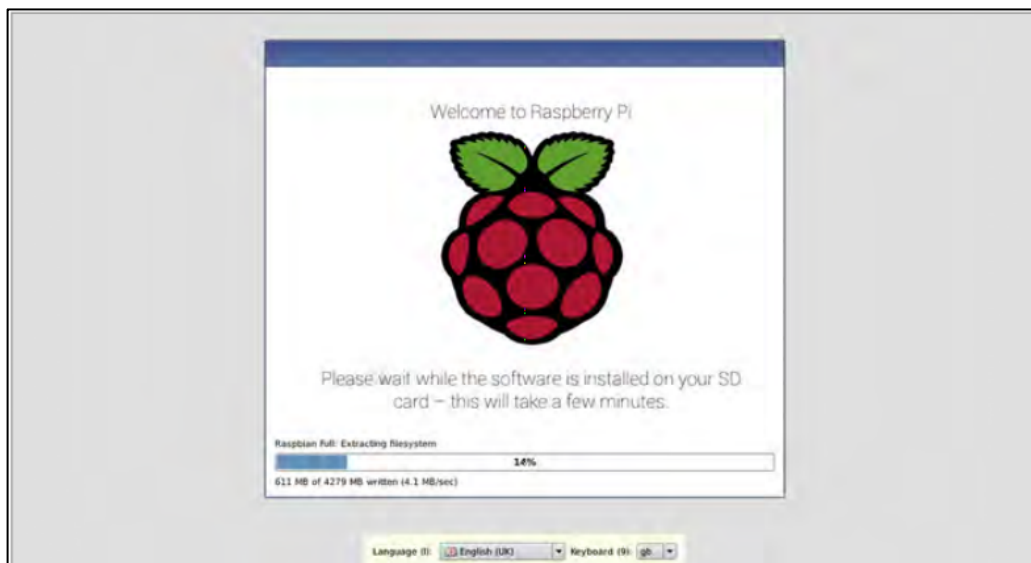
Welcome to Raspberry Pi

Please wait while the software is installed on your SD card – this will take a few minutes.

Raspbian Full: Extracting filesystem

14%

611 MB of 4279 MB written (4.1 MB/sec)

Language (l): English (UK) Keyboard (9): gb